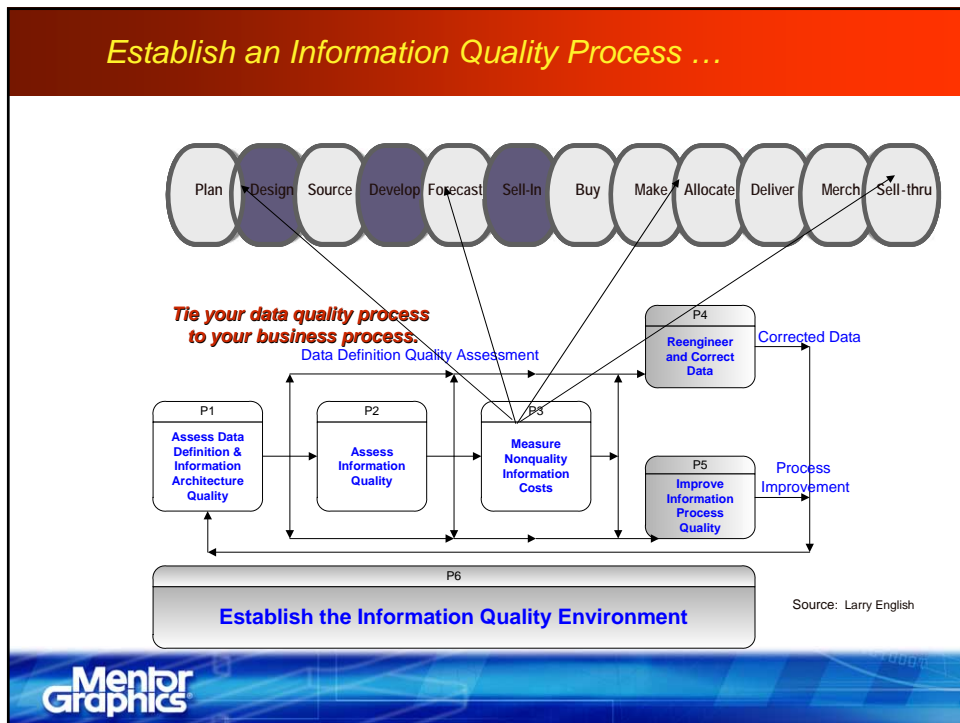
Establish an Information Quality Process …

Plan Design Source Develop Forecast Sell-In Buy Make Allocate Deliver Merch Sell-thru

Tie your data quality process to your business process.

Data Definition Quality Assessment

P4
Reengineer and Correct Data

Corrected Data

P1
Assess Data Definition & Information Architecture Quality

P2
Assess Information Quality

P3
Measure Nonquality Information Costs

P5
Improve Information Process Quality

Process Improvement

P6
Establish the Information Quality Environment

Source: Larry English

Mentor Graphics